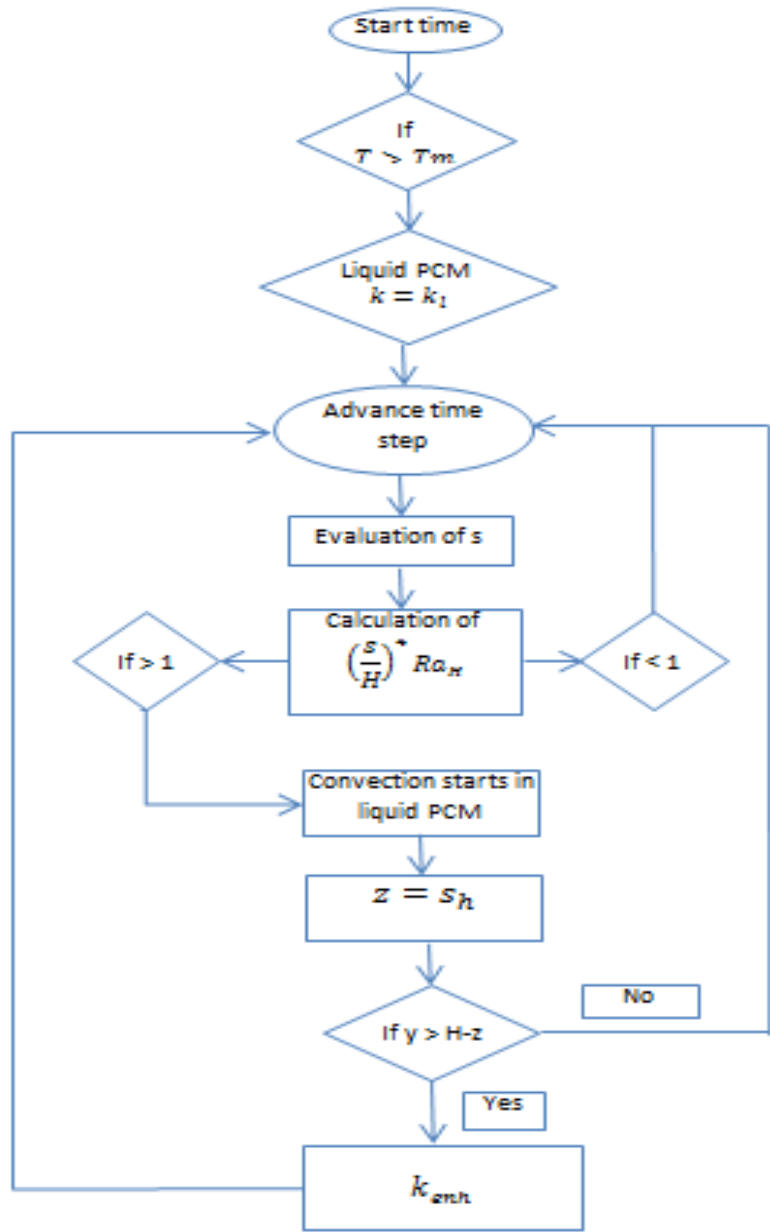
Start time

If
$T > Tm$

Liquid PCM
$k = k_l$

Advance time step

Evaluation of s

Calculation of
$\left(\frac{s}{H}\right)^{*} Ra_{H}$

If > 1

If < 1

Convection starts in liquid PCM

$z = s_h$

No

If y > H-z

Yes

$k_{enh}$